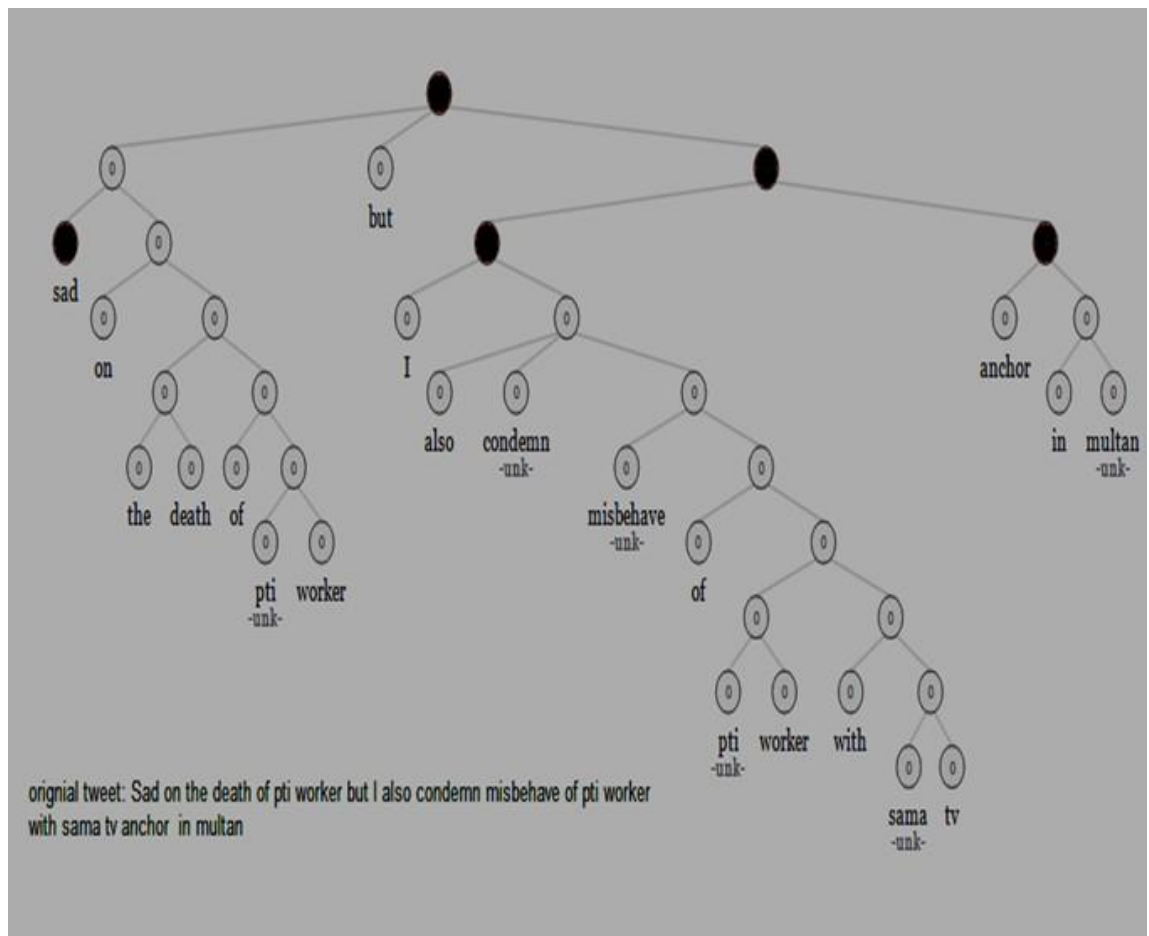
0
0
0
0
0
0
0
0
0
0
0
0
0
0
0
0
0
0
0
0
0
0
0
0
0
0
0
0

sad
on
the
death
of
pti
-unk-
worker
but
I
also
condemn
-unk-
misbehave
-unk-
of
pti
-unk-
worker
with
sama
-unk-
tv
anchor
in
multan
-unk-

orignial tweet: Sad on the death of pti worker but I also condemn misbehave of pti worker with sama tv anchor in multan